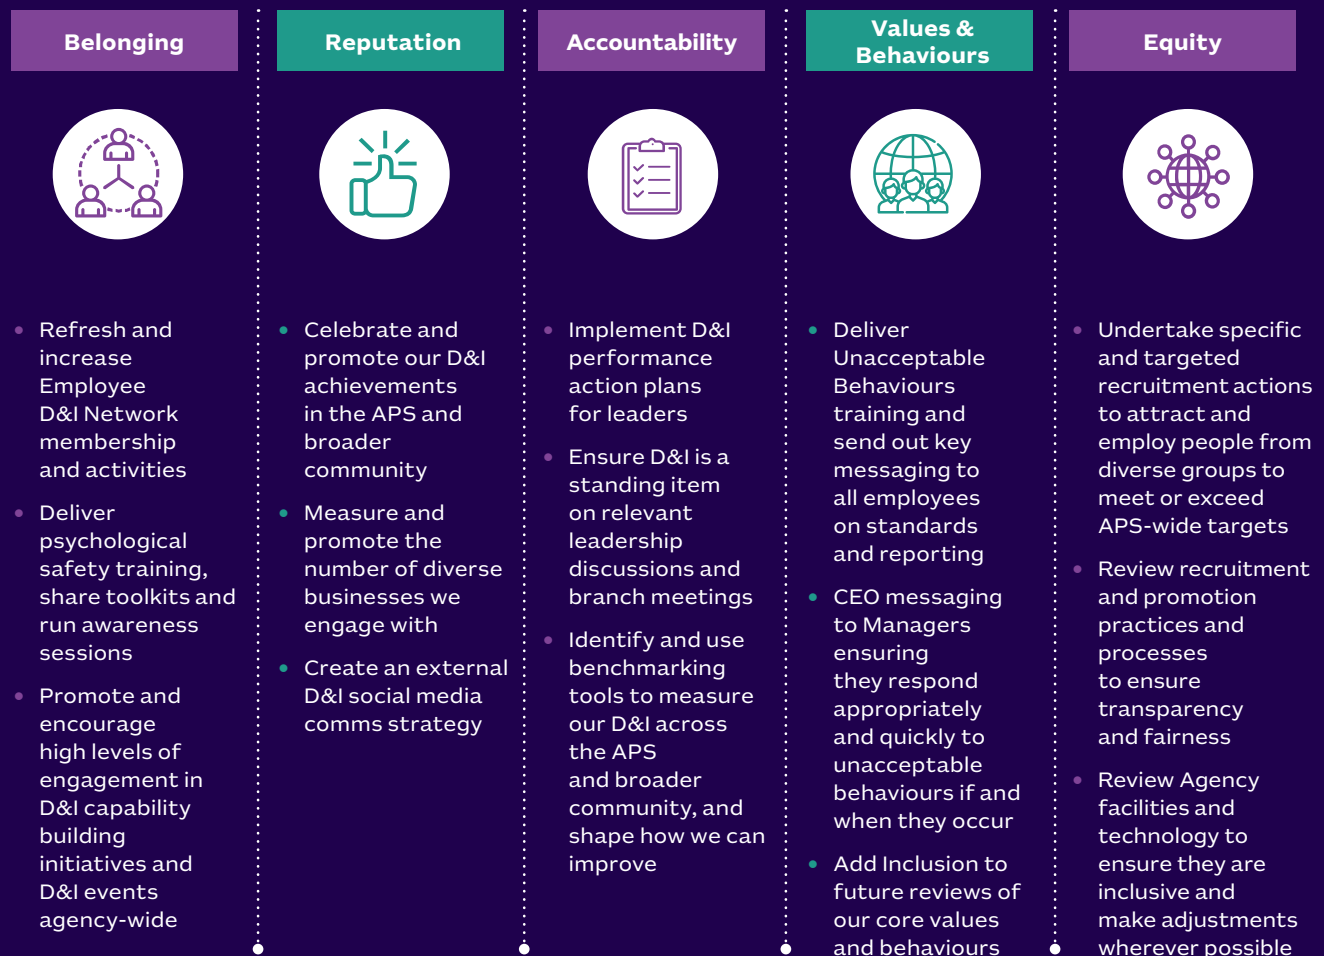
Belonging

- Refresh and increase Employee D&I Network membership and activities
- Deliver psychological safety training, share toolkits and run awareness sessions
- Promote and encourage high levels of engagement in D&I capability building initiatives and D&I events agency-wide

Reputation

- Celebrate and promote our D&I achievements in the APS and broader community
- Measure and promote the number of diverse businesses we engage with
- Create an external D&I social media comms strategy

Accountability

- Implement D&I performance action plans for leaders
- Ensure D&I is a standing item on relevant leadership discussions and branch meetings
- Identify and use benchmarking tools to measure our D&I across the APS and broader community, and shape how we can improve

Values & Behaviours

- Deliver Unacceptable Behaviours training and send out key messaging to all employees on standards and reporting
- CEO messaging to Managers ensuring they respond appropriately and quickly to unacceptable behaviours if and when they occur
- Add Inclusion to future reviews of our core values and behaviours

Equity

- Undertake specific and targeted recruitment actions to attract and employ people from diverse groups to meet or exceed APS-wide targets
- Review recruitment and promotion practices and processes to ensure transparency and fairness
- Review Agency facilities and technology to ensure they are inclusive and make adjustments wherever possible